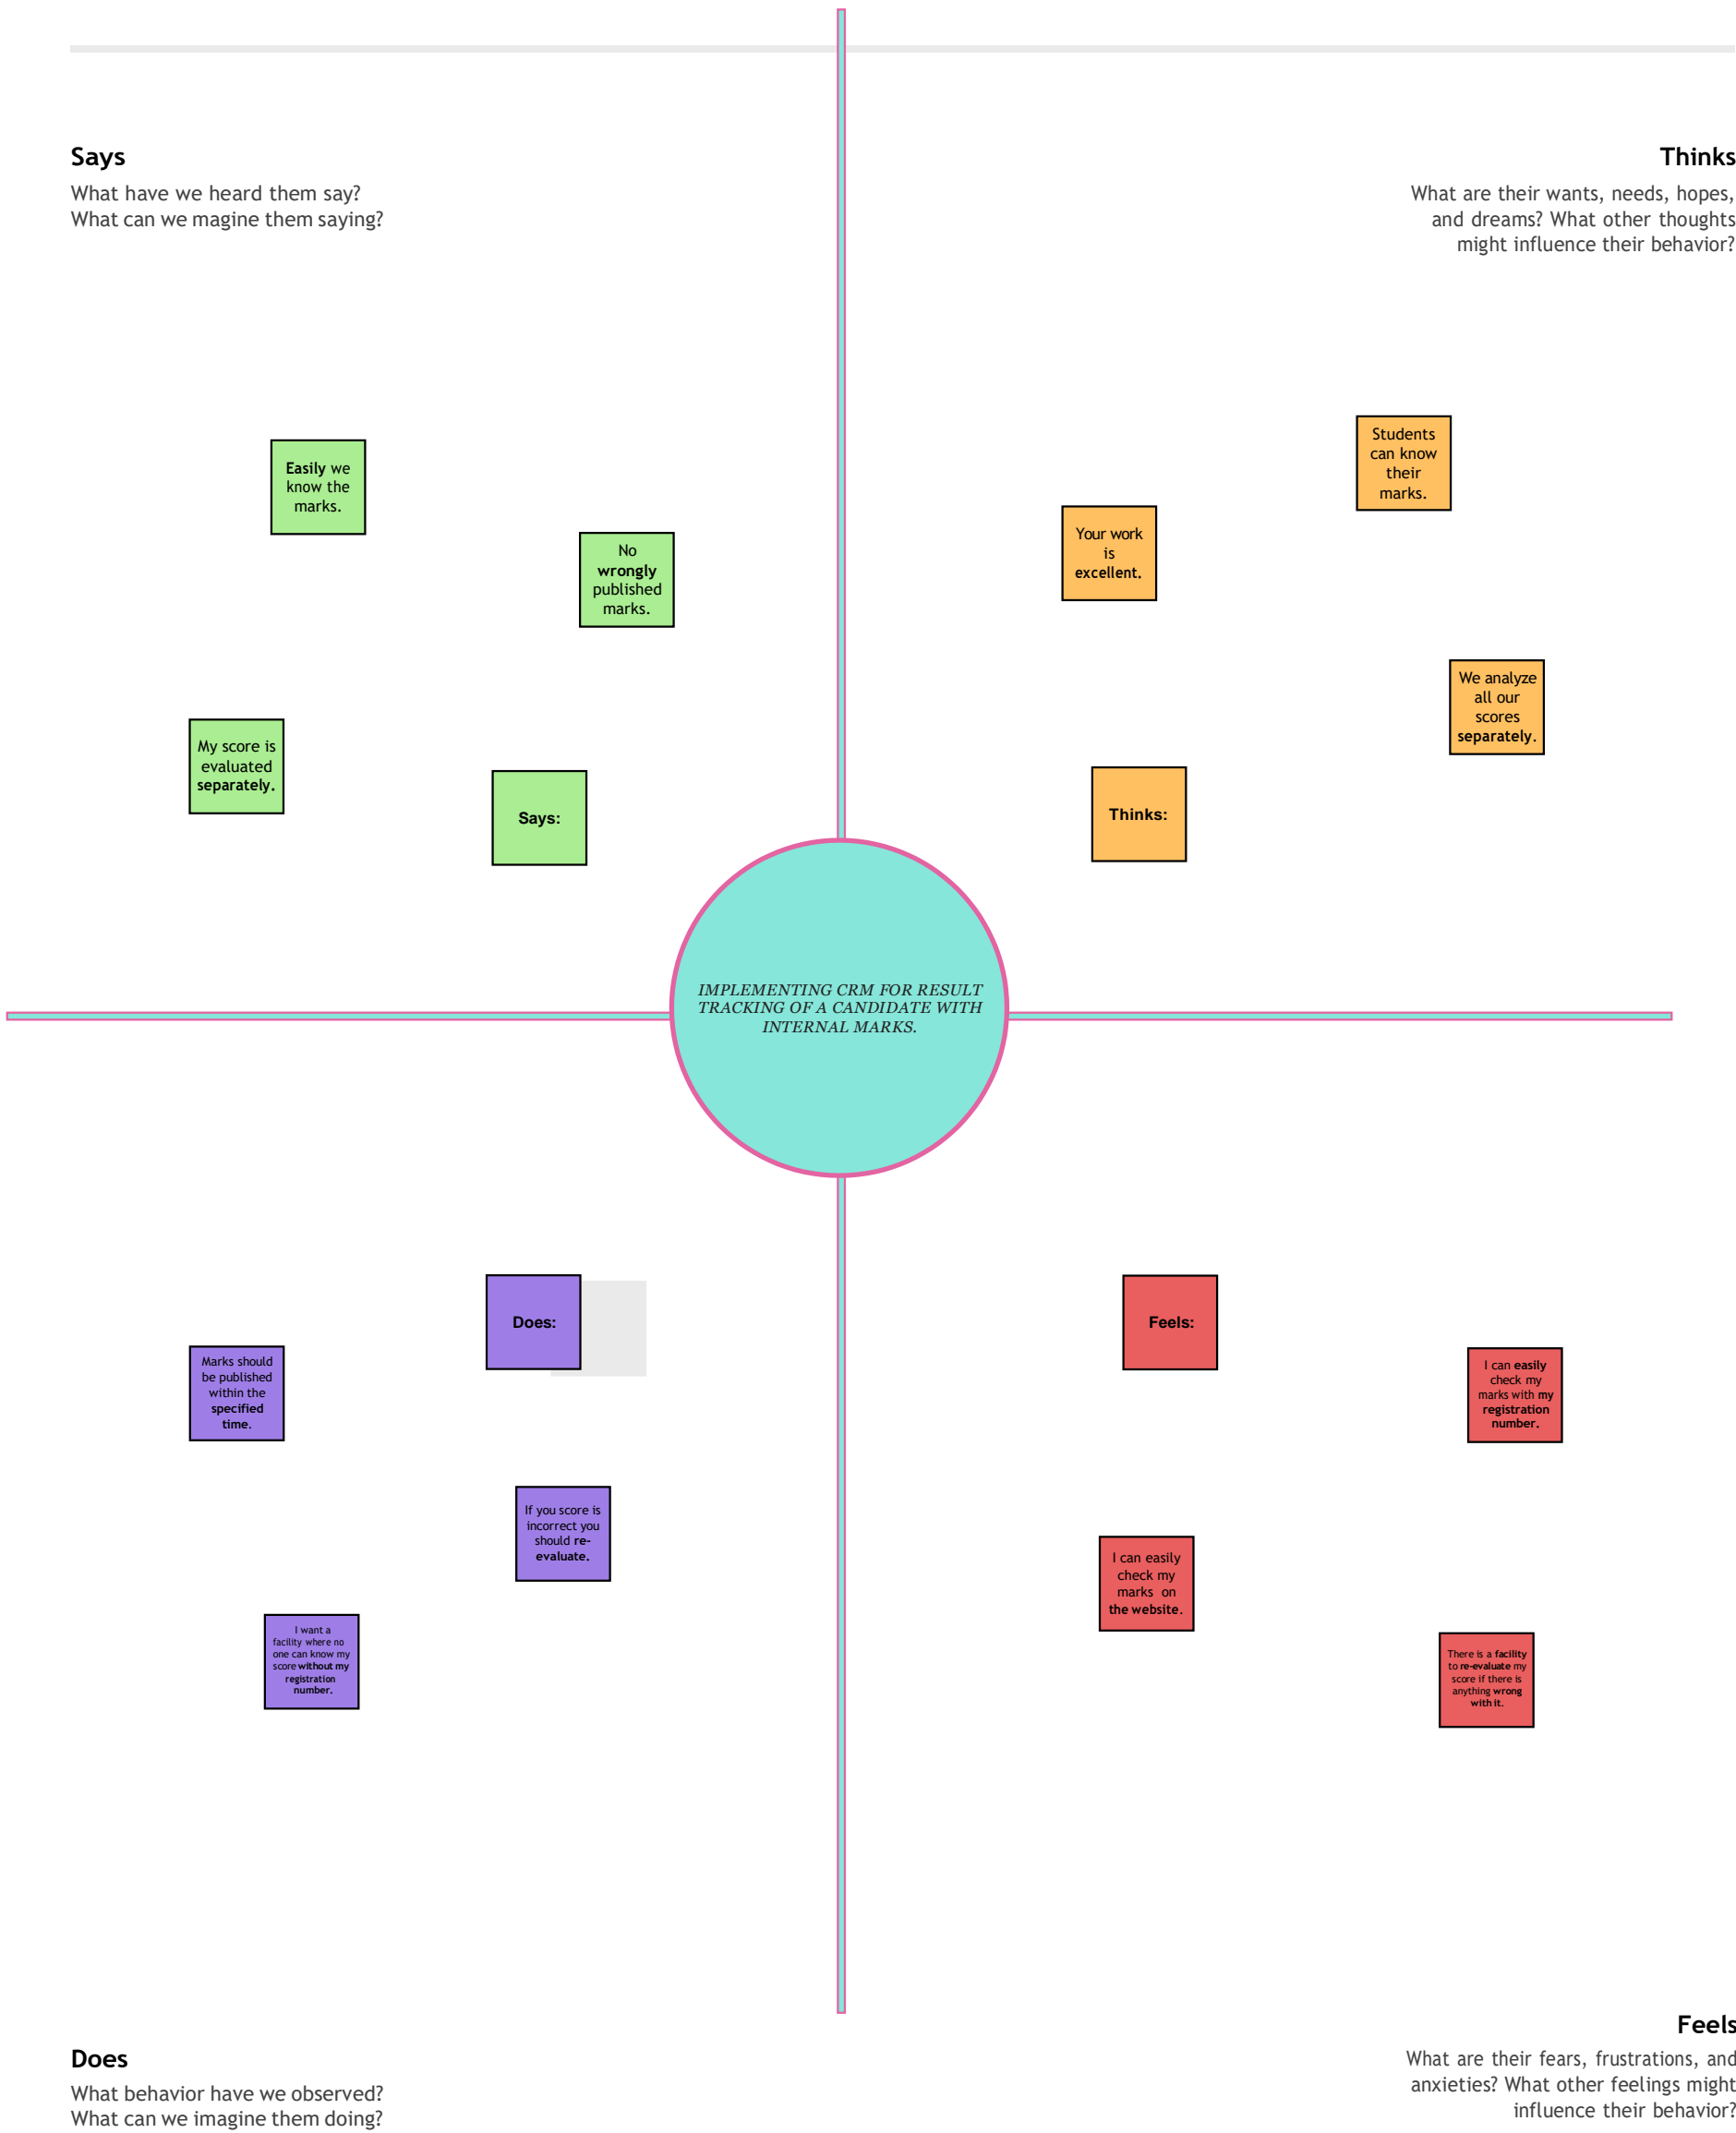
Says
What have we heard them say?
What can we magine them saying?

Thinks
What are their wants, needs, hopes, and dreams? What other thoughts might influence their behavior?

Easily we know the marks.

No wrongly published marks.

My score is evaluated separately.

Says:

Students can know their marks.

Your work is excellent.

We analyze all our scores separately.

Thinks:

IMPLEMENTING CRM FOR RESULT TRACKING OF A CANDIDATE WITH INTERNAL MARKS.

Does:

Marks should be published within the specified time.

If you score is incorrect you should re-evaluate.

I want a facility where no one can know my score without my registration number.

Feels:

I can easily check my marks with my registration number.

I can easily check my marks on the website.

There is a facility to re-evaluate my score if there is anything wrong with it.

Does
What behavior have we observed?
What can we imagine them doing?

Feels
What are their fears, frustrations, and anxieties? What other feelings might influence their behavior?